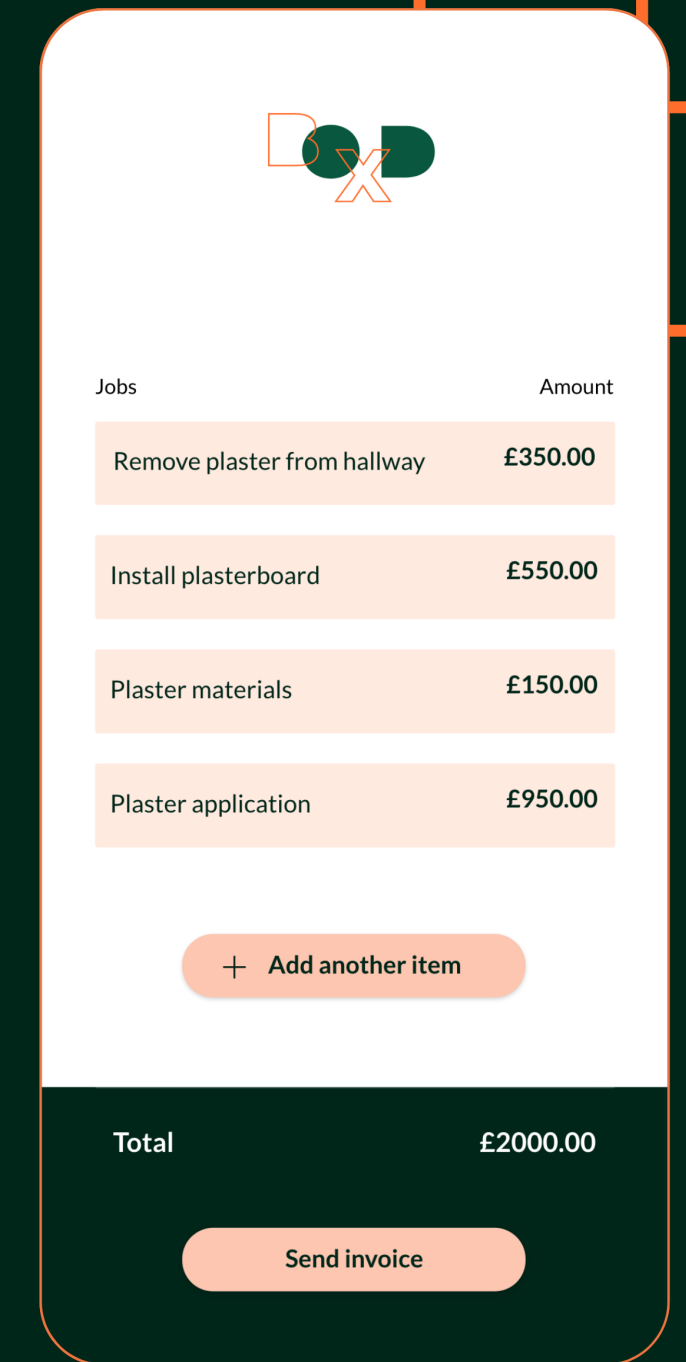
BxD

Jobs Amount

| Jobs | Amount |
|---|---|
| Remove plaster from hallway | £350.00 |
| Install plasterboard | £550.00 |
| Plaster materials | £150.00 |
| Plaster application | £950.00 |

+ Add another item

Total £2000.00

Send invoice